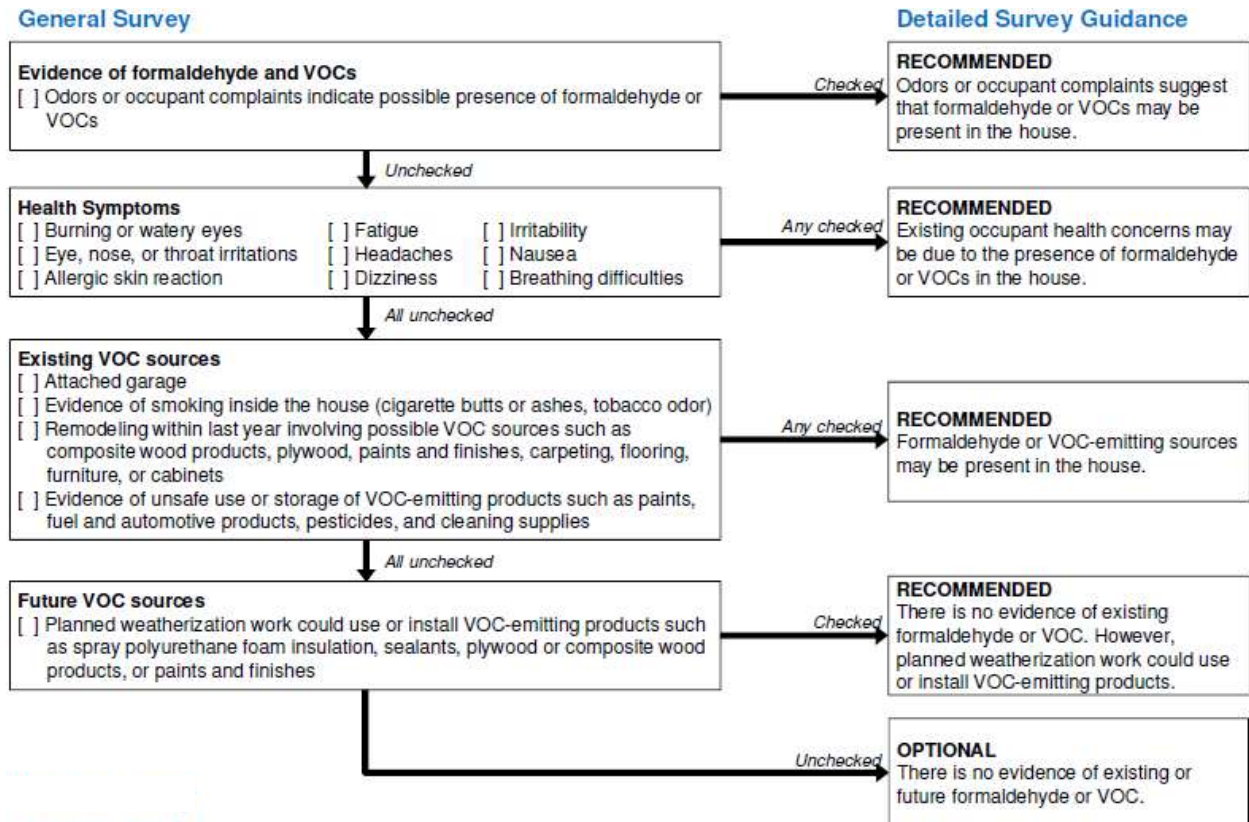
General Survey

Detailed Survey Guidance

Evidence of formaldehyde and VOCs
[ ] Odors or occupant complaints indicate possible presence of formaldehyde or VOCs

Checked

RECOMMENDED
Odors or occupant complaints suggest that formaldehyde or VOCs may be present in the house.

Unchecked

Health Symptoms
[ ] Burning or watery eyes
[ ] Eye, nose, or throat irritations
[ ] Allergic skin reaction
[ ] Fatigue
[ ] Headaches
[ ] Dizziness
[ ] Irritability
[ ] Nausea
[ ] Breathing difficulties

Any checked

RECOMMENDED
Existing occupant health concerns may be due to the presence of formaldehyde or VOCs in the house.

All unchecked

Existing VOC sources
[ ] Attached garage
[ ] Evidence of smoking inside the house (cigarette butts or ashes, tobacco odor)
[ ] Remodeling within last year involving possible VOC sources such as composite wood products, plywood, paints and finishes, carpeting, flooring, furniture, or cabinets
[ ] Evidence of unsafe use or storage of VOC-emitting products such as paints, fuel and automotive products, pesticides, and cleaning supplies

Any checked

RECOMMENDED
Formaldehyde or VOC-emitting sources may be present in the house.

All unchecked

Future VOC sources
[ ] Planned weatherization work could use or install VOC-emitting products such as spray polyurethane foam insulation, sealants, plywood or composite wood products, or paints and finishes

Checked

RECOMMENDED
There is no evidence of existing formaldehyde or VOC. However, planned weatherization work could use or install VOC-emitting products.

Unchecked

OPTIONAL
There is no evidence of existing or future formaldehyde or VOC.